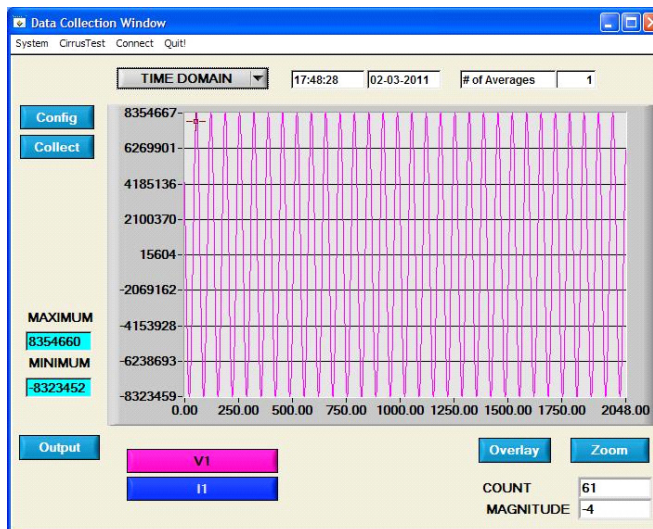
Data Collection Window

System CirrusTest Connect Quit!

TIME DOMAIN

17:48:28 02-03-2011 # of Averages 1

Config

Collect

8354667
6269901
4185136
2100370
15604
-2069162
-4153928
-6238693
-8323459

0.00 250.00 500.00 750.00 1000.00 1250.00 1500.00 1750.00 2048.00

MAXIMUM
8354660
MINIMUM
-8323452

Output

V1

I1

Overlay

Zoom

COUNT 61
MAGNITUDE -4